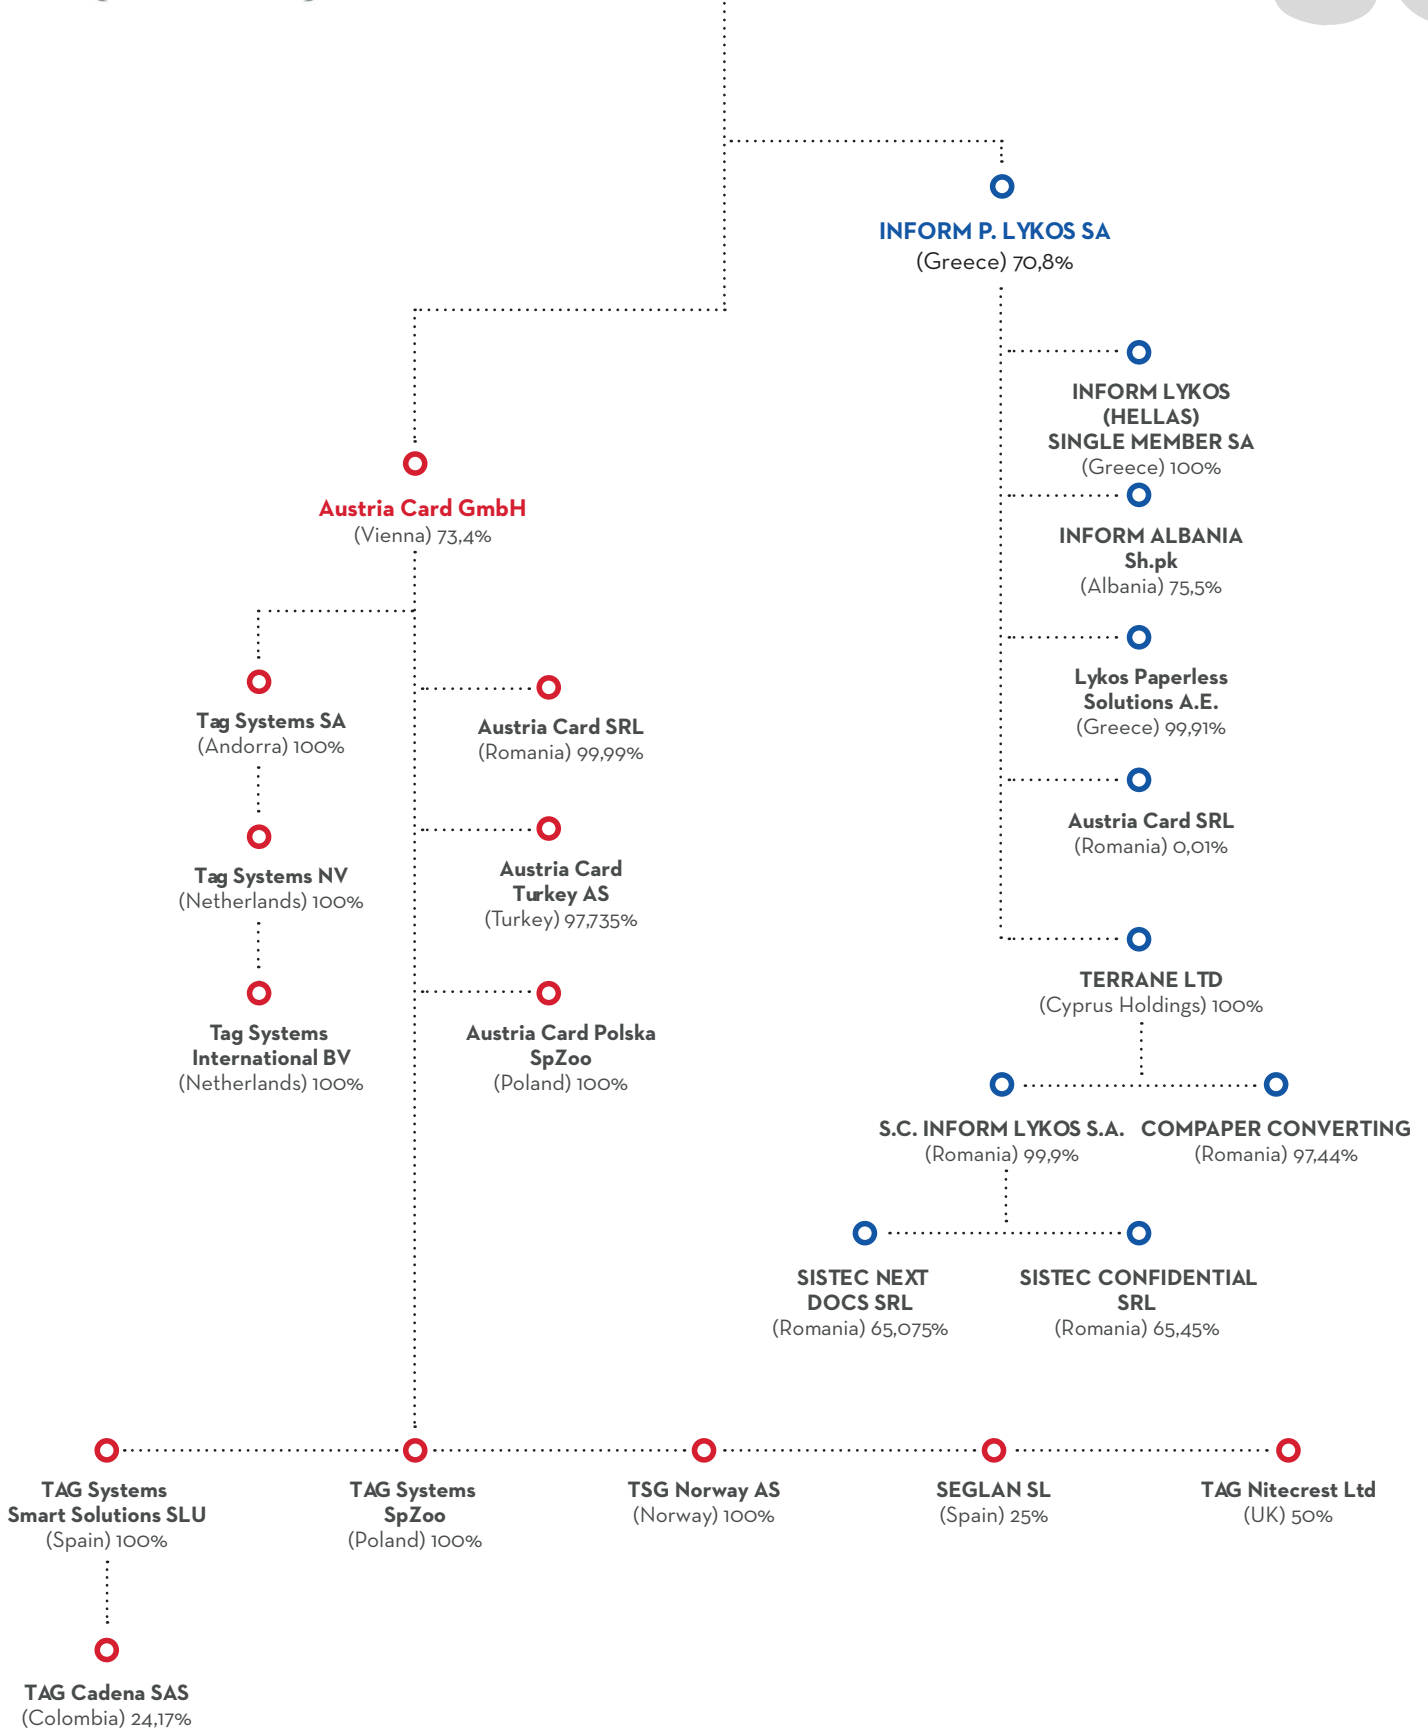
INFORM P. LYKOS SA
(Greece) 70,8%

INFORM LYKOS (HELLAS) SINGLE MEMBER SA
(Greece) 100%

INFORM ALBANIA Sh.pk
(Albania) 75,5%

Lykos Paperless Solutions A.E.
(Greece) 99,91%

Austria Card SRL
(Romania) 0,01%

TERRANE LTD
(Cyprus Holdings) 100%

S.C. INFORM LYKOS S.A.
(Romania) 99,9%

COMPAPER CONVERTING
(Romania) 97,44%

SISTEC NEXT DOCS SRL
(Romania) 65,075%

SISTEC CONFIDENTIAL SRL
(Romania) 65,45%

Austria Card GmbH
(Vienna) 73,4%

Tag Systems SA
(Andorra) 100%

Tag Systems NV
(Netherlands) 100%

Tag Systems International BV
(Netherlands) 100%

Austria Card SRL
(Romania) 99,99%

Austria Card Turkey AS
(Turkey) 97,735%

Austria Card Polska SpZoo
(Poland) 100%

TAG Systems Smart Solutions SLU
(Spain) 100%

TAG Systems SpZoo
(Poland) 100%

TSG Norway AS
(Norway) 100%

SEGLAN SL
(Spain) 25%

TAG Nitecrest Ltd
(UK) 50%

TAG Cadena SAS
(Colombia) 24,17%